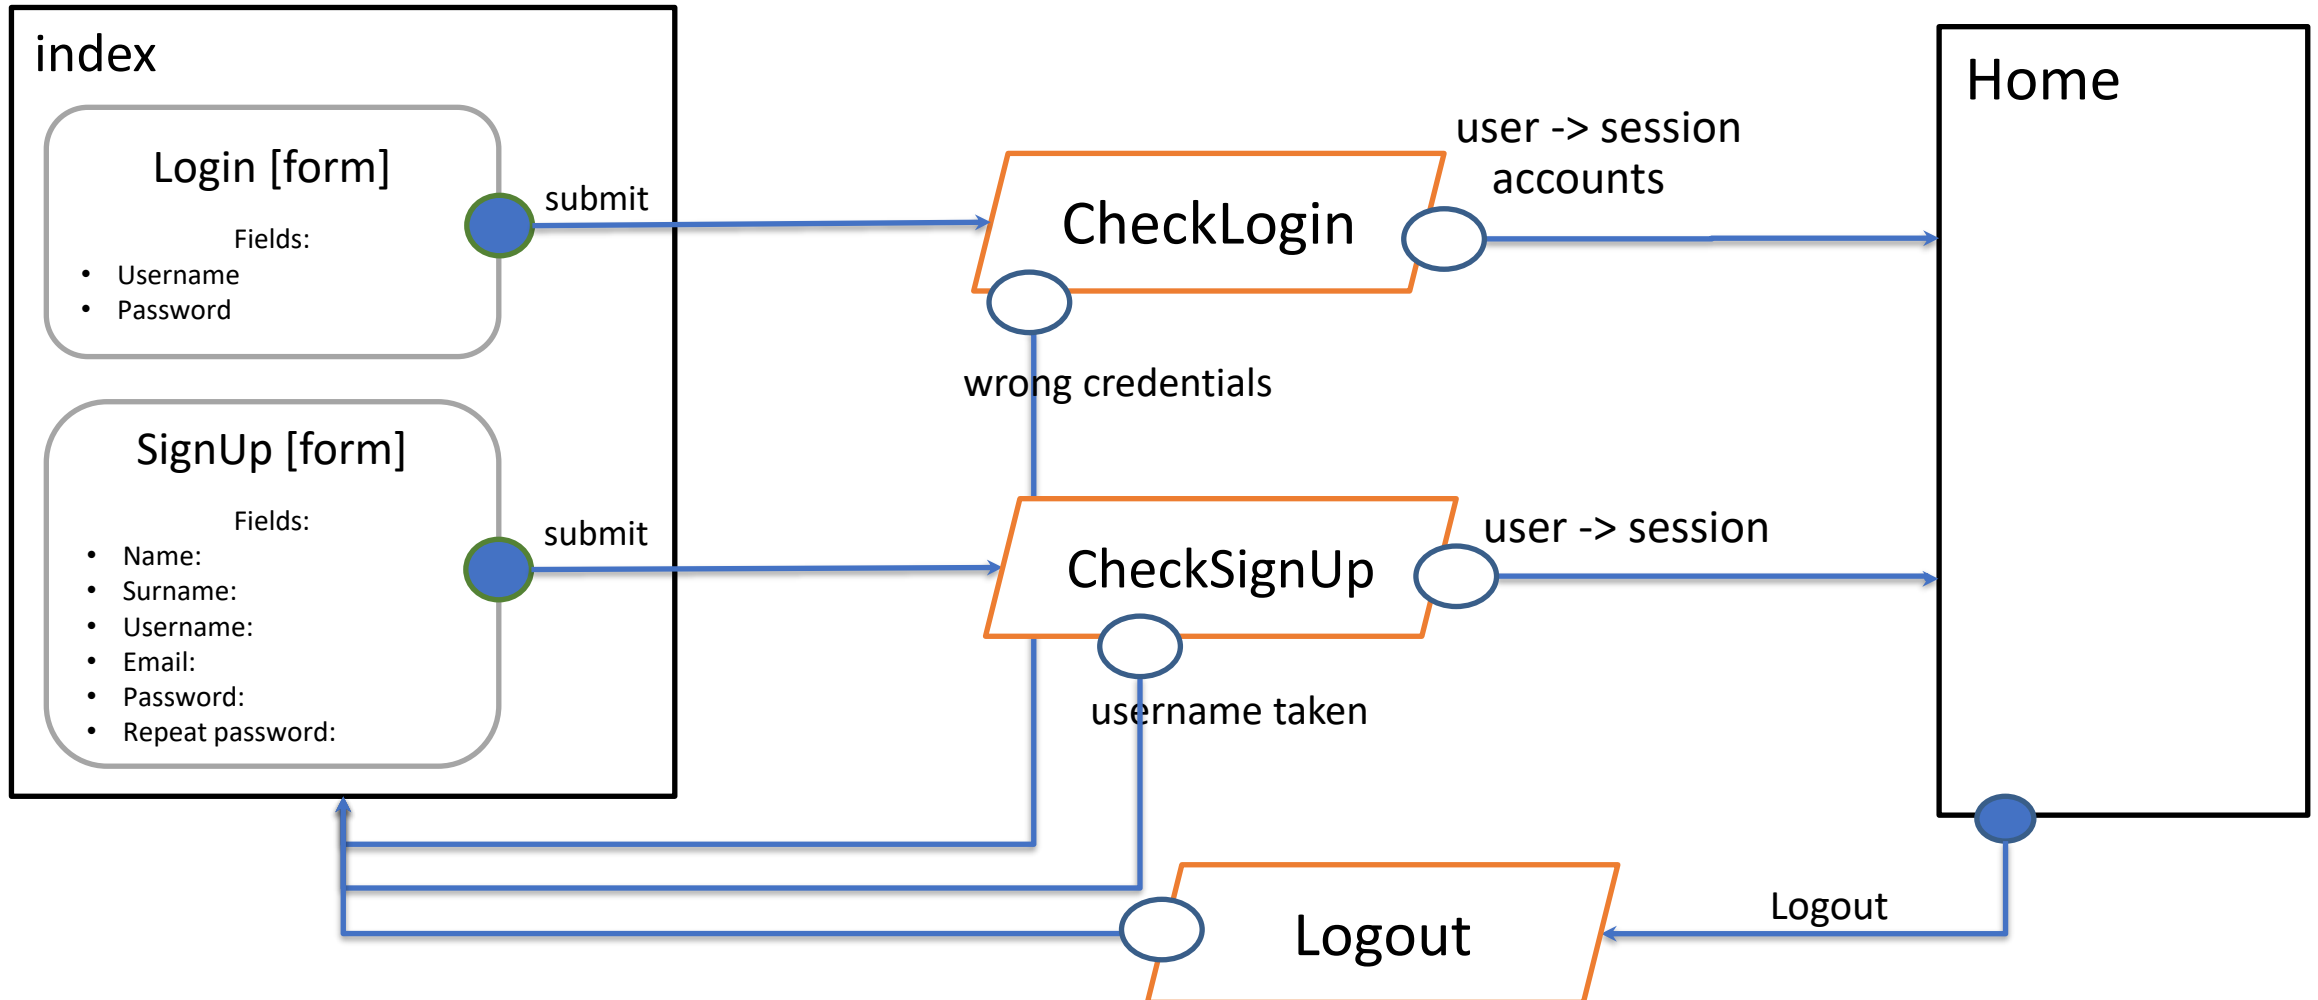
index

Login [form]

Fields:

- Username
- Password

submit

SignUp [form]

Fields:

- Name:
- Surname:
- Username:
- Email:
- Password:
- Repeat password:

submit

CheckLogin

user -> session
accounts

wrong credentials

CheckSignUp

user -> session

username taken

Home

Logout

Logout